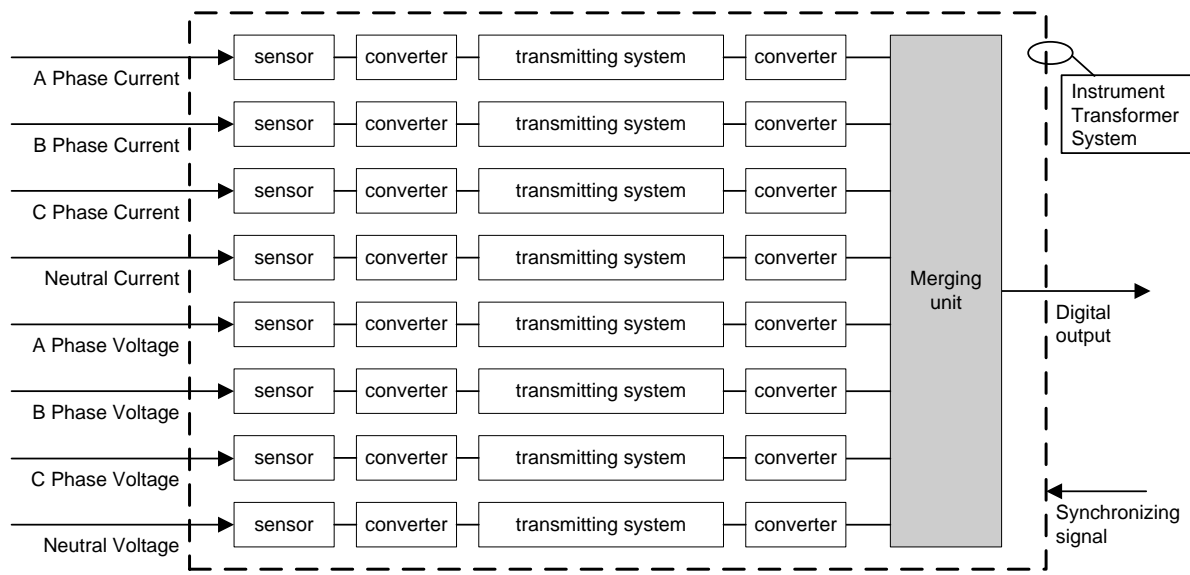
A Phase Current
sensor
converter
transmitting system
converter

B Phase Current
sensor
converter
transmitting system
converter

C Phase Current
sensor
converter
transmitting system
converter

Neutral Current
sensor
converter
transmitting system
converter

A Phase Voltage
sensor
converter
transmitting system
converter

B Phase Voltage
sensor
converter
transmitting system
converter

C Phase Voltage
sensor
converter
transmitting system
converter

Neutral Voltage
sensor
converter
transmitting system
converter

Merging unit

Instrument Transformer System

Digital output

Synchronizing signal